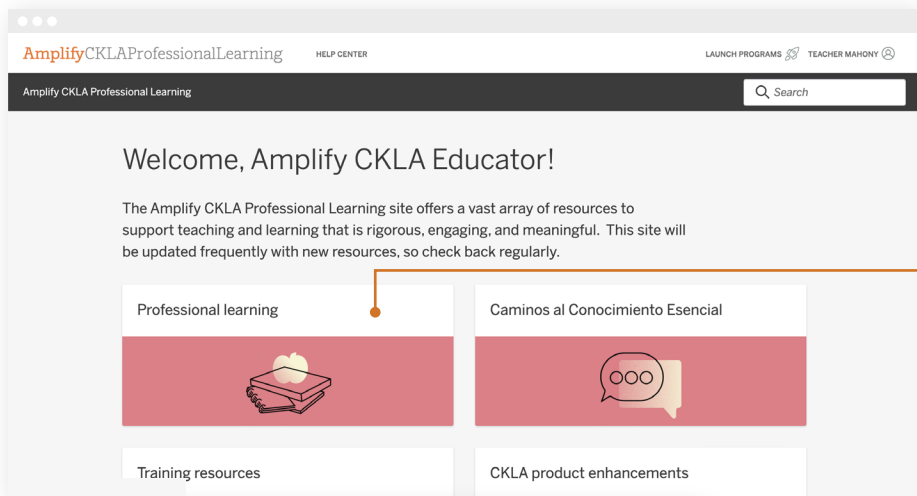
AmplifyCKLAProfessionalLearning HELP CENTER LAUNCH PROGRAMS TEACHER MAHONY

Amplify CKLA Professional Learning

Search

Welcome, Amplify CKLA Educator!

The Amplify CKLA Professional Learning site offers a vast array of resources to support teaching and learning that is rigorous, engaging, and meaningful. This site will be updated frequently with new resources, so check back regularly.

Professional learning

Caminos al Conocimiento Esencial

Training resources

CKLA product enhancements